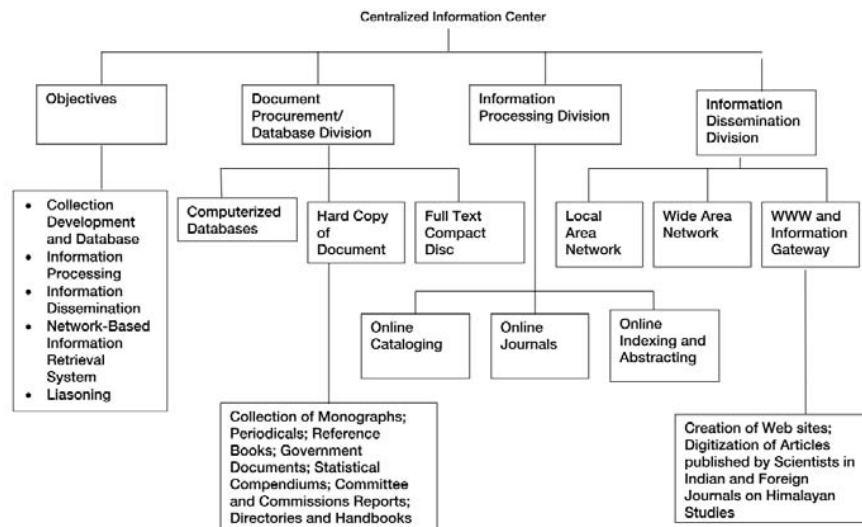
Centralized Information Center

Objectives

- Collection Development and Database
- Information Processing
- Information Dissemination
- Network-Based Information Retrieval System
- Liasoning

Document Procurement/ Database Division

Computerized Databases

Hard Copy of Document

Full Text Compact Disc

Collection of Monographs; Periodicals; Reference Books; Government Documents; Statistical Compendiums; Committee and Commissions Reports; Directories and Handbooks

Information Processing Division

Online Cataloging

Online Journals

Online Indexing and Abstracting

Information Dissemination Division

Local Area Network

Wide Area Network

WWW and Information Gateway

Creation of Web sites; Digitization of Articles published by Scientists in Indian and Foreign Journals on Himalayan Studies